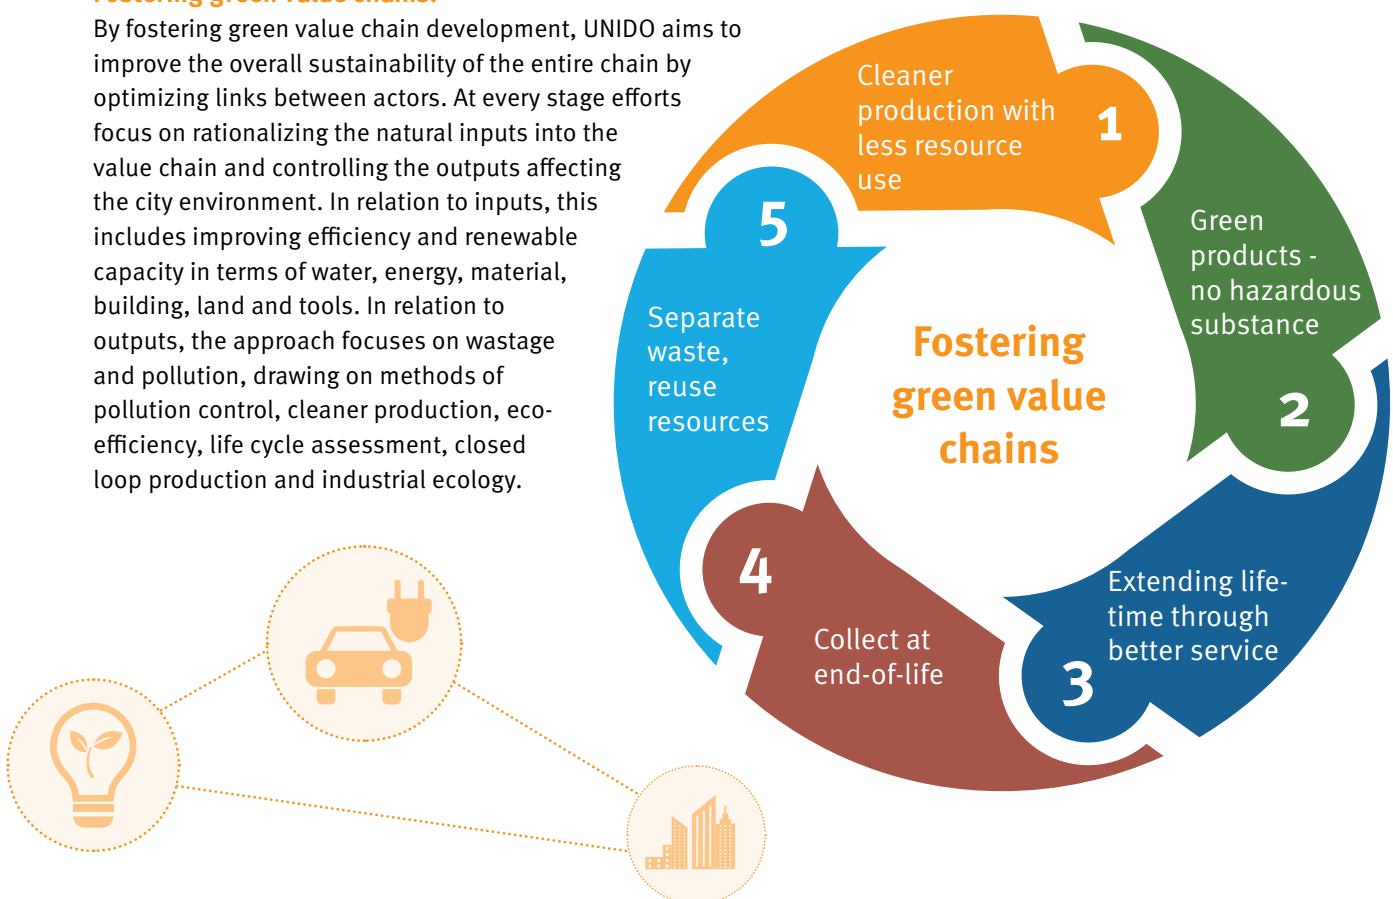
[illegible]

By fostering green value chain development, UNIDO aims to improve the overall sustainability of the entire chain by optimizing links between actors. At every stage efforts focus on rationalizing the natural inputs into the value chain and controlling the outputs affecting the city environment. In relation to inputs, this includes improving efficiency and renewable capacity in terms of water, energy, material, building, land and tools. In relation to outputs, the approach focuses on wastage and pollution, drawing on methods of pollution control, cleaner production, eco-efficiency, life cycle assessment, closed loop production and industrial ecology.

Fostering green value chains

1
Cleaner production with less resource use

2
Green products - no hazardous substance

3
Extending life-time through better service

4
Collect at end-of-life

5
Separate waste, reuse resources